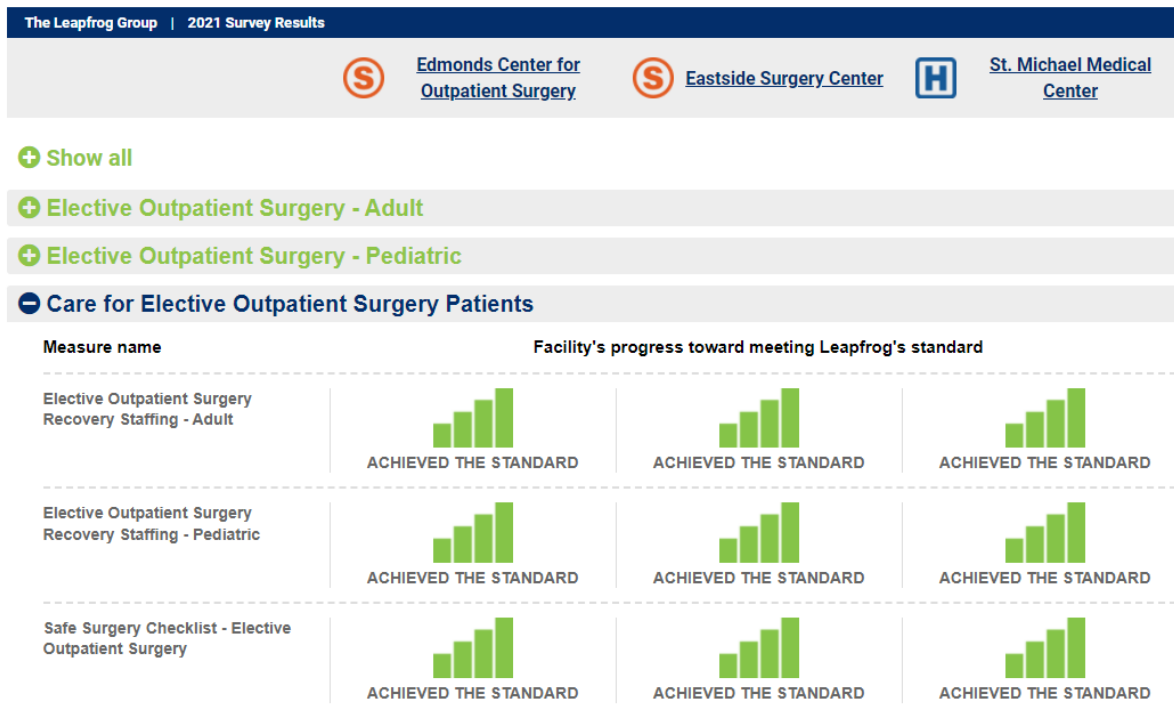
The Leapfrog Group | 2021 Survey Results

S Edmonds Center for Outpatient Surgery
S Eastside Surgery Center
H St. Michael Medical Center

Show all

Elective Outpatient Surgery - Adult

Elective Outpatient Surgery - Pediatric

Care for Elective Outpatient Surgery Patients

| Measure name | Facility's progress toward meeting Leapfrog's standard | | |
|---|---|---|---|
| Elective Outpatient Surgery Recovery Staffing - Adult | ACHIEVED THE STANDARD | ACHIEVED THE STANDARD | ACHIEVED THE STANDARD |
| Elective Outpatient Surgery Recovery Staffing - Pediatric | ACHIEVED THE STANDARD | ACHIEVED THE STANDARD | ACHIEVED THE STANDARD |
| Safe Surgery Checklist - Elective Outpatient Surgery | ACHIEVED THE STANDARD | ACHIEVED THE STANDARD | ACHIEVED THE STANDARD |